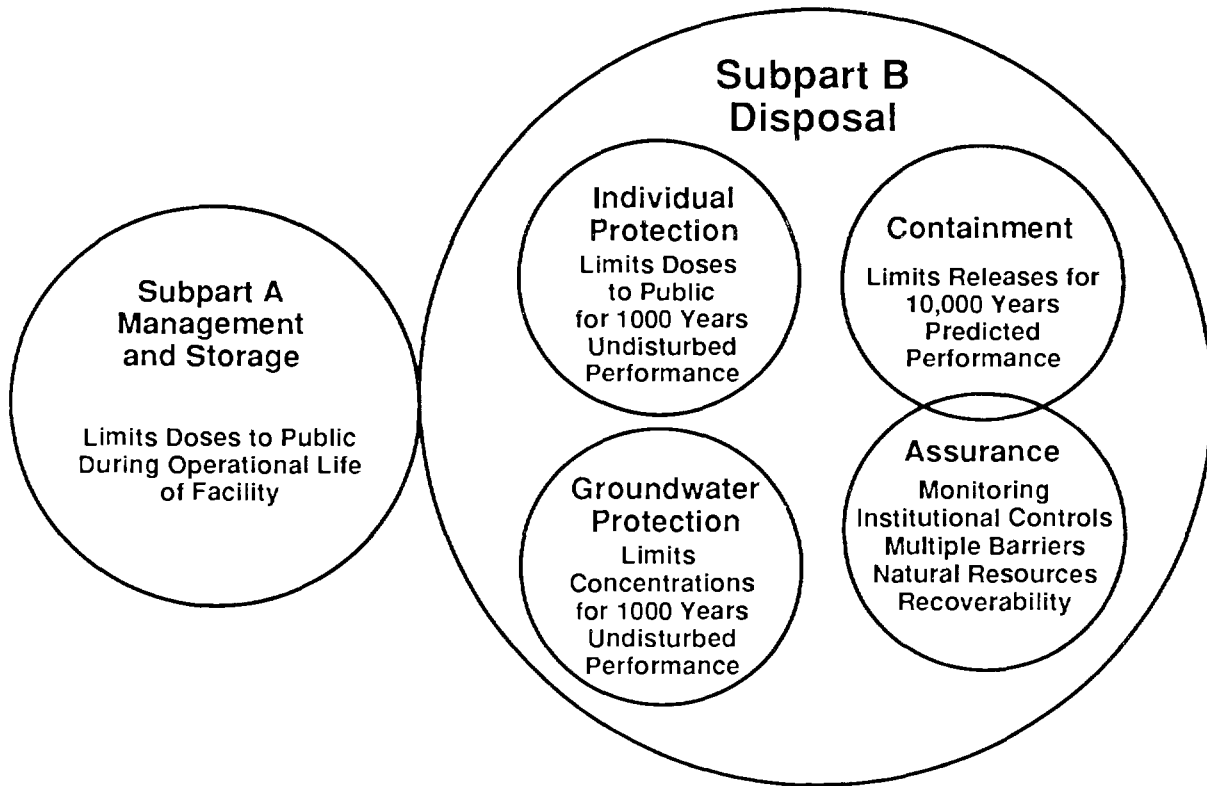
Subpart A
Management and Storage

Limits Doses to Public During Operational Life of Facility

Subpart B
Disposal

Individual Protection
Limits Doses to Public for 1000 Years Undisturbed Performance

Containment
Limits Releases for 10,000 Years Predicted Performance

Groundwater Protection
Limits Concentrations for 1000 Years Undisturbed Performance

Assurance
Monitoring
Institutional Controls
Multiple Barriers
Natural Resources
Recoverability